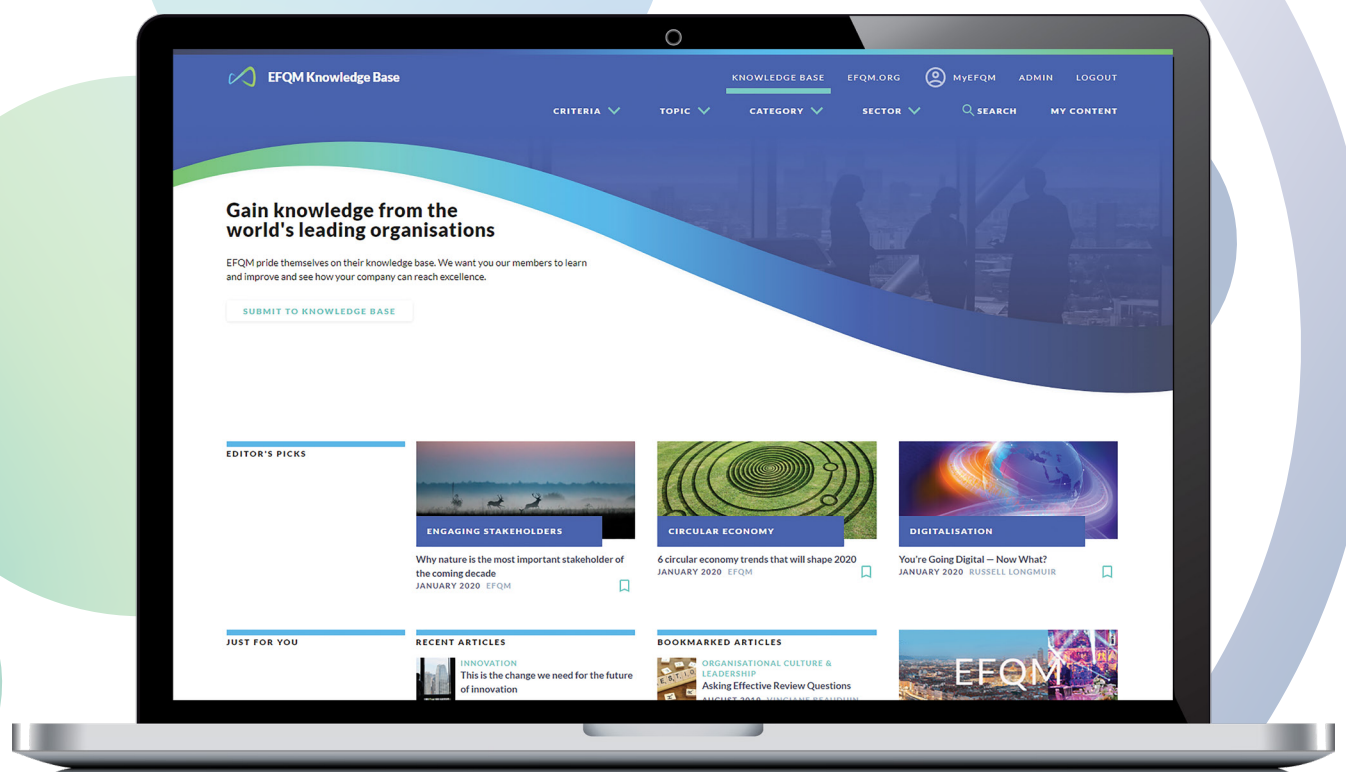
EFQM Knowledge Base

KNOWLEDGE BASE EFQM.ORG MyEFQM ADMIN LOGOUT

CRITERIA TOPIC CATEGORY SECTOR SEARCH MY CONTENT

Gain knowledge from the world's leading organisations

EFQM pride themselves on their knowledge base. We want you our members to learn and improve and see how your company can reach excellence.

SUBMIT TO KNOWLEDGE BASE

EDITOR'S PICKS

ENGAGING STAKEHOLDERS
Why nature is the most important stakeholder of the coming decade
JANUARY 2020 EFQM

CIRCULAR ECONOMY
6 circular economy trends that will shape 2020
JANUARY 2020 EFQM

DIGITALISATION
You're Going Digital — Now What?
JANUARY 2020 RUSSELL LONGMUIR

JUST FOR YOU

RECENT ARTICLES
INNOVATION
This is the change we need for the future of innovation

BOOKMARKED ARTICLES
ORGANISATIONAL CULTURE & LEADERSHIP
Asking Effective Review Questions
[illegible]

EFQM